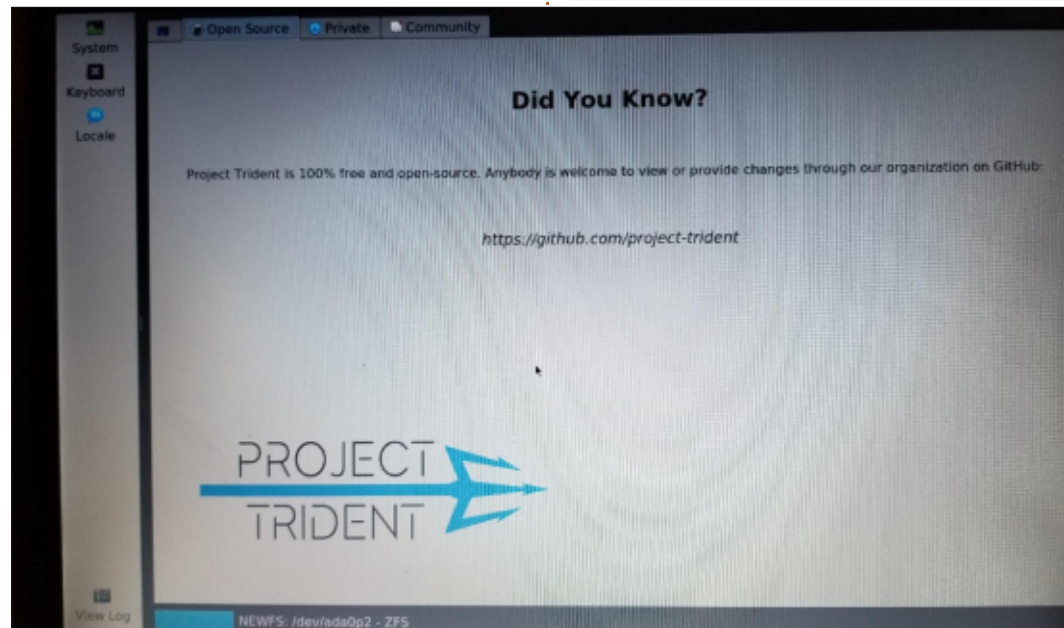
System
Keyboard
Locale

Open Source
Private
Community

Did You Know?

Project Trident is 100% free and open-source. Anybody is welcome to view or provide changes through our organization on GitHub:

https://github.com/project-trident

PROJECT
TRIDENT

View Log
NEWFS: /dev/ada0p2 - ZFS